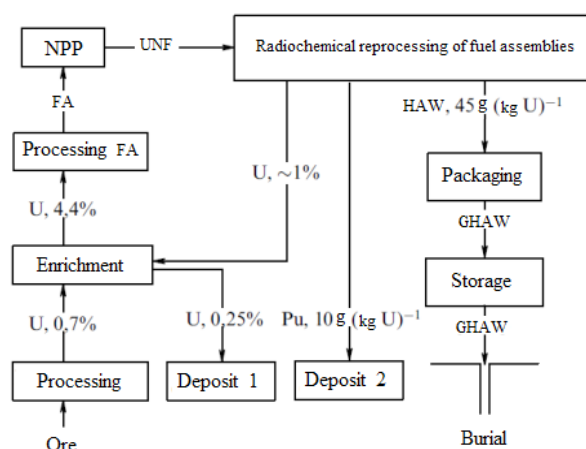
NPP

UNF

Radiochemical reprocessing of fuel assemblies

FA

Processing FA

U, ~1%

HAW, 45 g (kg U)$^{-1}$

Packaging

U, 4,4%

GHAW

Enrichment

Storage

U, 0,7%

U, 0,25%

Pu, 10 g (kg U)$^{-1}$

GHAW

Processing

Deposit 1

Deposit 2

Ore

Burial